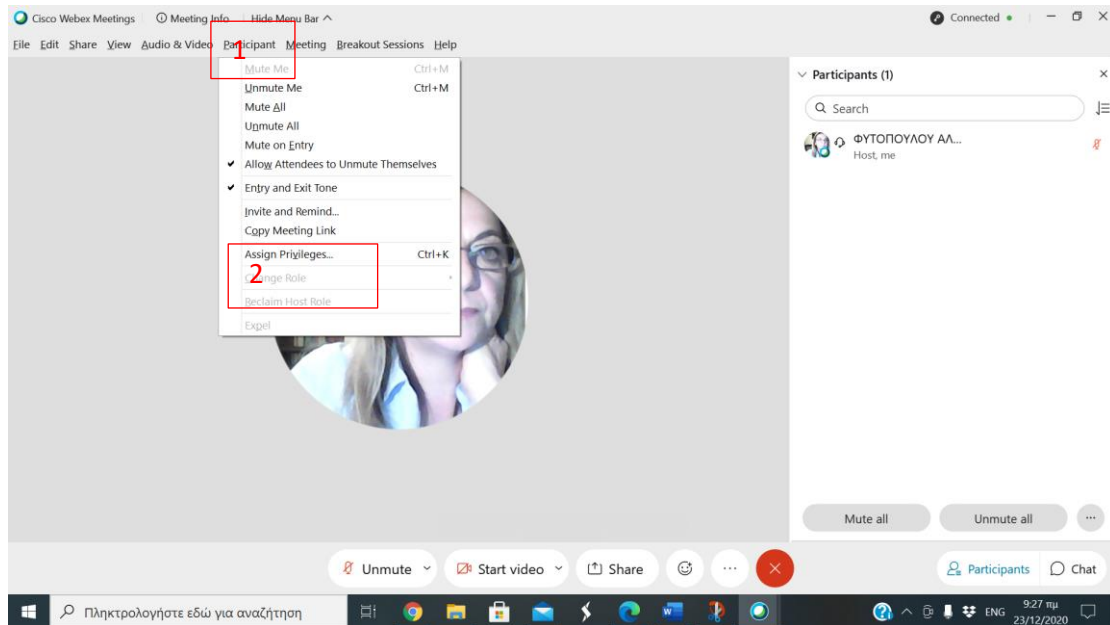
Cisco Webex Meetings    Meeting Info    Hide Menu Bar ^    Connected

File  Edit  Share  View  Audio & Video  Participant  Meeting  Breakout Sessions  Help

1

Mute Me    Ctrl+M
Unmute Me    Ctrl+M
Mute All
Unmute All
Mute on Entry
✔ Allow Attendees to Unmute Themselves
✔ Entry and Exit Tone
Invite and Remind...
Copy Meeting Link
Assign Privileges...    Ctrl+K
Change Role
Reclaim Host Role
Expel

2

Participants (1)
Search
ΦΥΤΟΠΟΥΛΟΥ ΑΛ...
Host, me

Mute all    Unmute all    ...

Unmute    Start video    Share    ...    Participants    Chat

Πληκτρολογήστε εδώ για αναζήτηση    ENG    9:27 πμ 23/12/2020